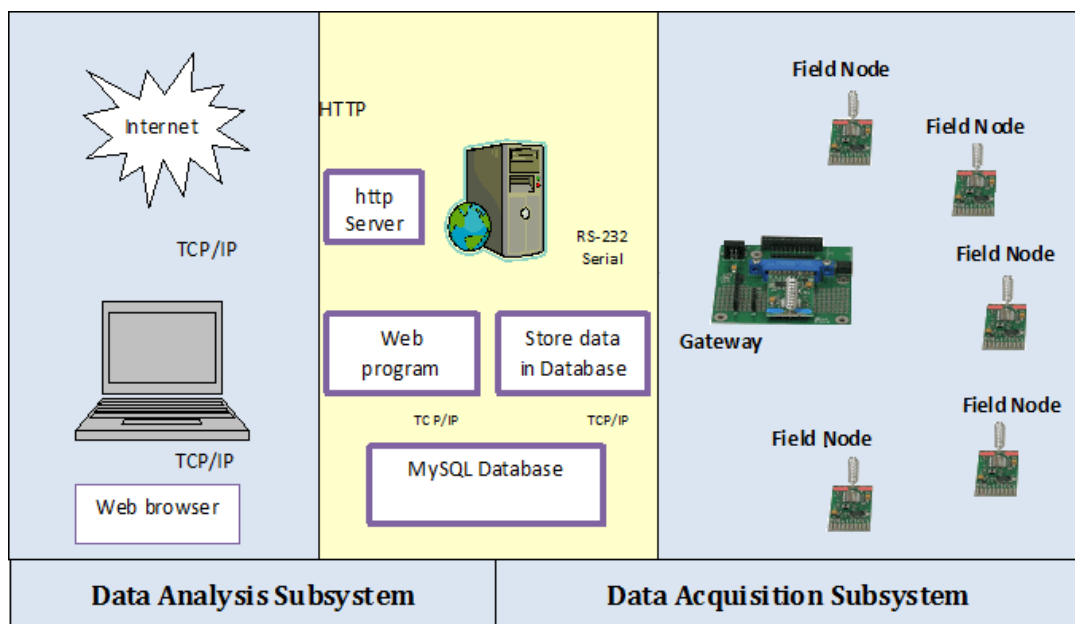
Internet

TCP/IP

TCP/IP

Web browser

HTTP

http Server

RS-232 Serial

Web program

Store data in Database

TC P/IP

TCP/IP

MySQL Database

Field Node

Field Node

Field Node

Gateway

Field Node

Field Node

Data Analysis Subsystem

Data Acquisition Subsystem